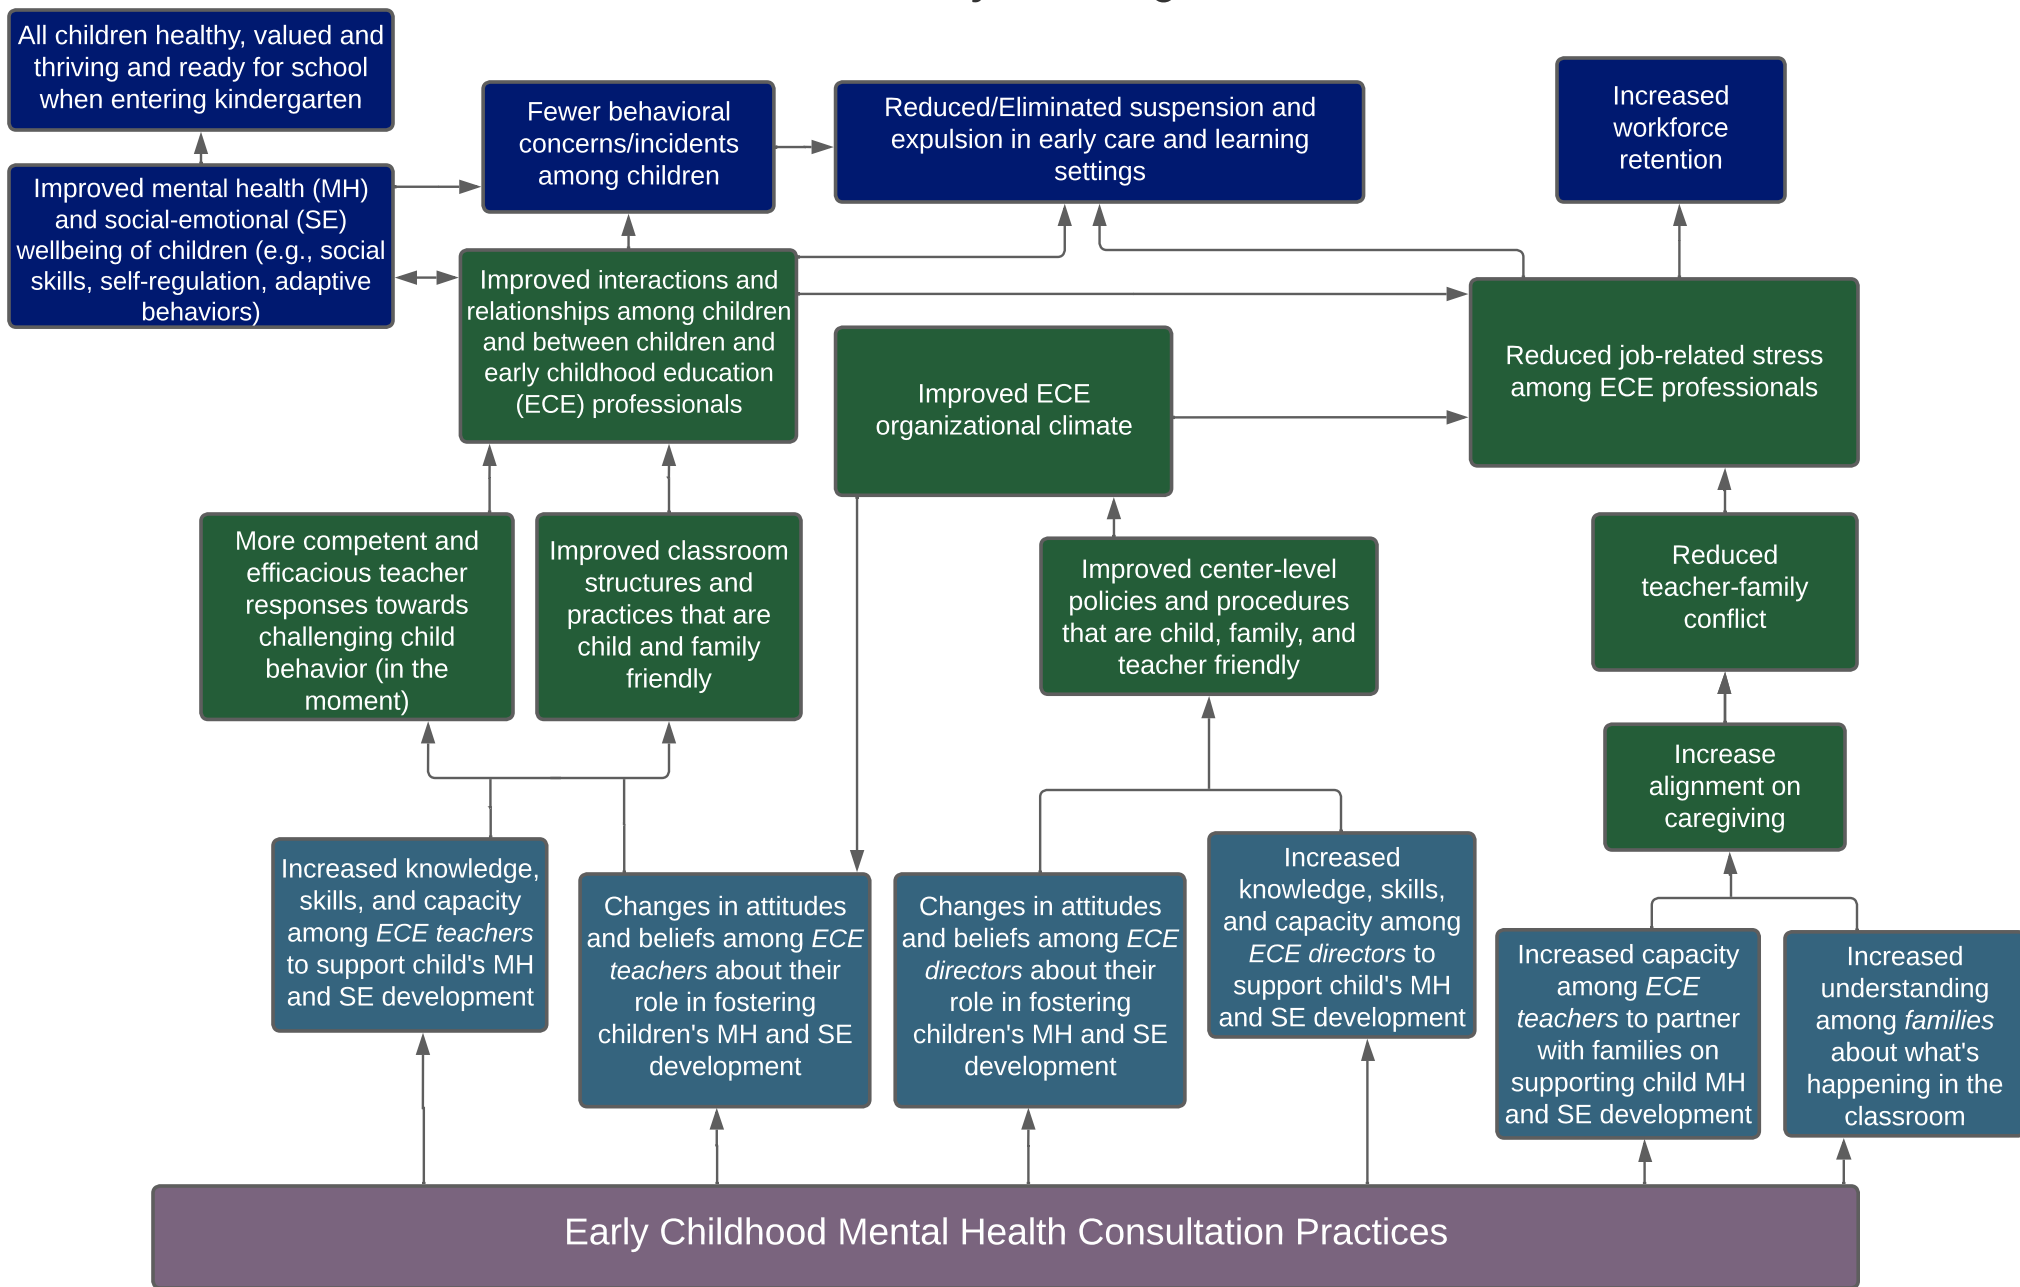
All children healthy, valued and thriving and ready for school when entering kindergarten

Fewer behavioral concerns/incidents among children

Reduced/Eliminated suspension and expulsion in early care and learning settings

Increased workforce retention

Improved mental health (MH) and social-emotional (SE) wellbeing of children (e.g., social skills, self-regulation, adaptive behaviors)

Improved interactions and relationships among children and between children and early childhood education (ECE) professionals

Improved ECE organizational climate

Reduced job-related stress among ECE professionals

More competent and efficacious teacher responses towards challenging child behavior (in the moment)

Improved classroom structures and practices that are child and family friendly

Improved center-level policies and procedures that are child, family, and teacher friendly

Reduced teacher-family conflict

Increase alignment on caregiving

Increased knowledge, skills, and capacity among ECE teachers to support child's MH and SE development

Changes in attitudes and beliefs among ECE teachers about their role in fostering children's MH and SE development

Changes in attitudes and beliefs among ECE directors about their role in fostering children's MH and SE development

Increased knowledge, skills, and capacity among ECE directors to support child's MH and SE development

Increased capacity among ECE teachers to partner with families on supporting child MH and SE development

Increased understanding among families about what's happening in the classroom

Early Childhood Mental Health Consultation Practices